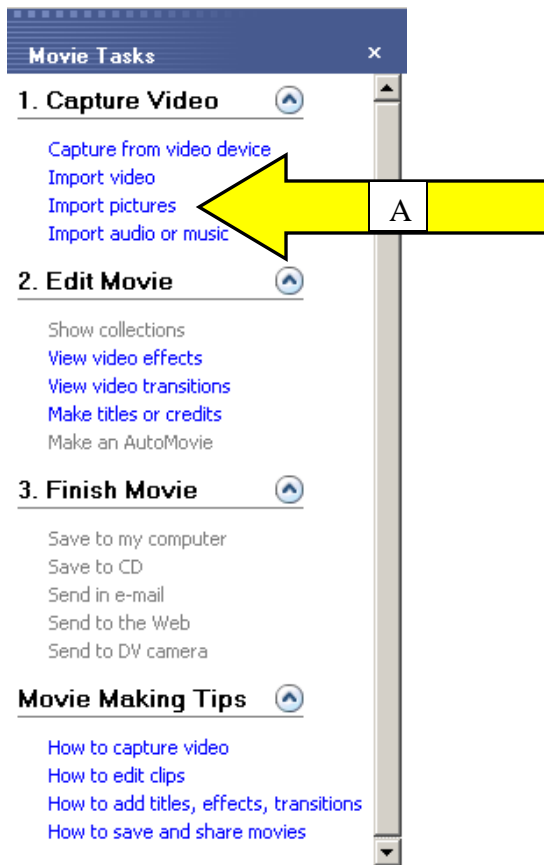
Movie Tasks ×

1. Capture Video

Capture from video device
Import video
Import pictures
Import audio or music

A

2. Edit Movie

Show collections
View video effects
View video transitions
Make titles or credits
Make an AutoMovie

3. Finish Movie

Save to my computer
Save to CD
Send in e-mail
Send to the Web
Send to DV camera

Movie Making Tips

How to capture video
How to edit clips
How to add titles, effects, transitions
How to save and share movies